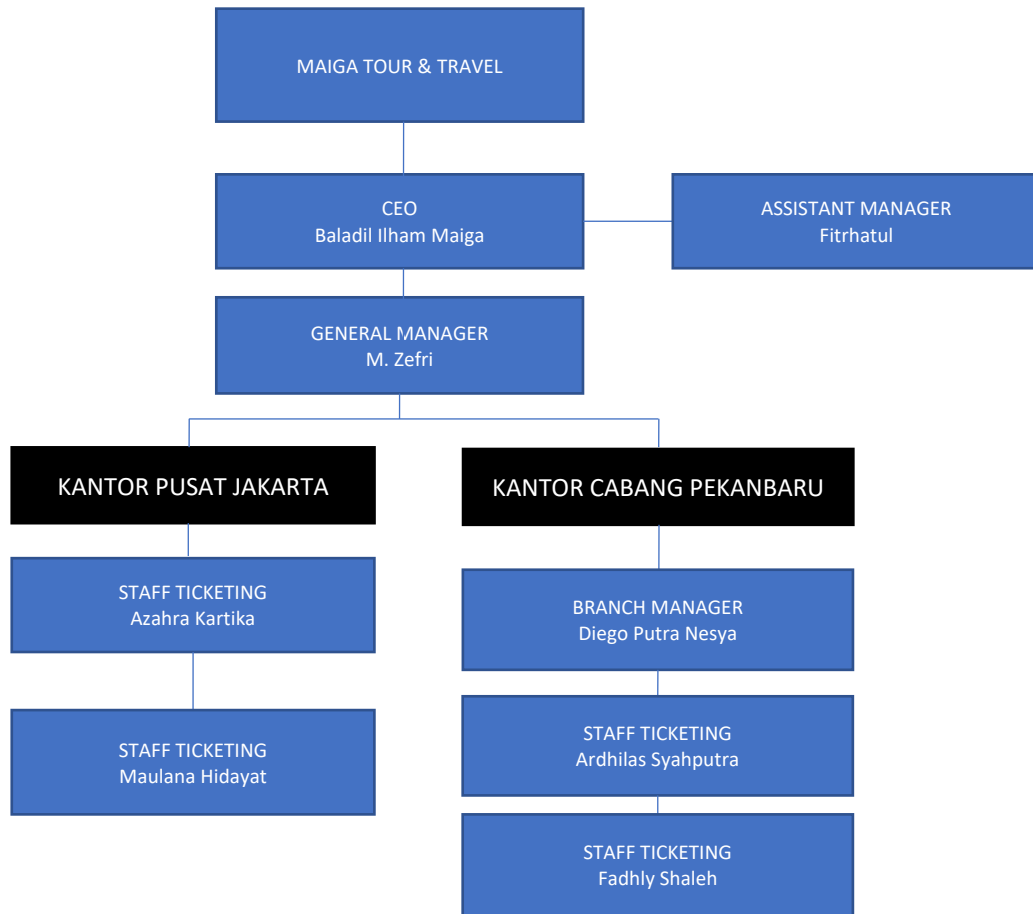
MAIGA TOUR & TRAVEL

CEO
Baladil Ilham Maiga

ASSISTANT MANAGER
Fitrhatul

GENERAL MANAGER
M. Zefri

KANTOR PUSAT JAKARTA

STAFF TICKETING
Azahra Kartika

STAFF TICKETING
Maulana Hidayat

KANTOR CABANG PEKANBARU

BRANCH MANAGER
Diego Putra Nesya

STAFF TICKETING
Ardhilas Syahputra

STAFF TICKETING
Fadhly Shaleh